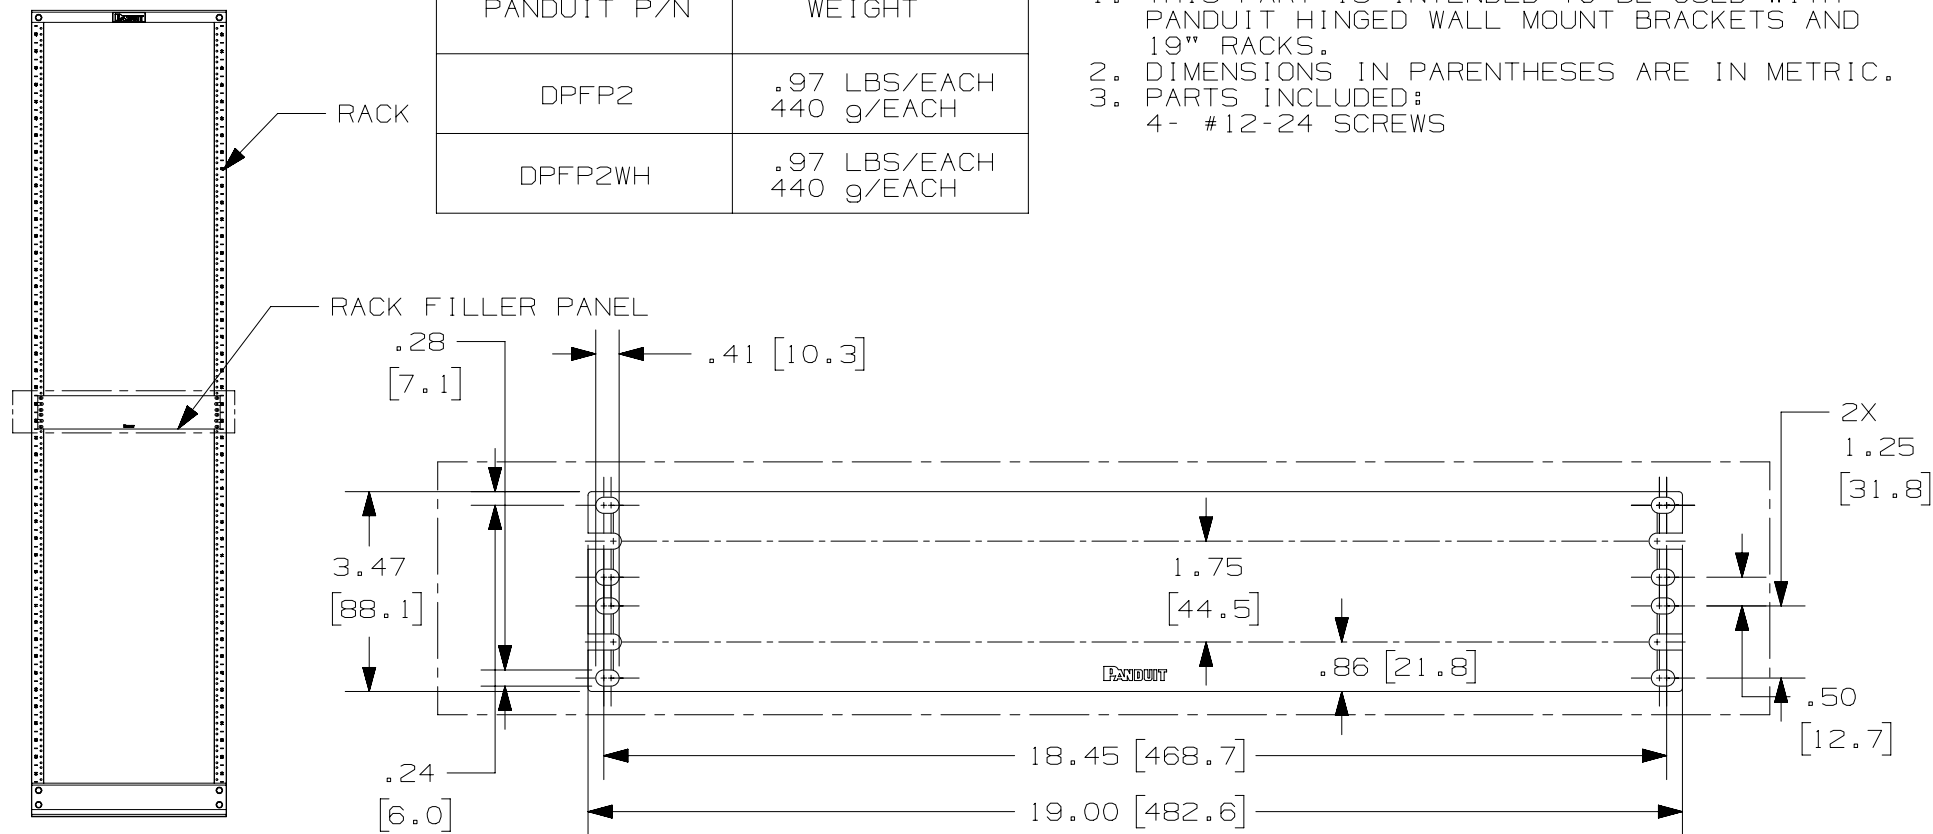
| PANDUIT P/N | WEIGHT |
|---|---|
| DPFP2 | .97 LBS/EACH 440 g/EACH |
| DPFP2WH | .97 LBS/EACH 440 g/EACH |

1. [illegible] PANDUIT HINGED WALL MOUNT BRACKETS AND 19" RACKS.
2. DIMENSIONS IN PARENTHESES ARE IN METRIC.
3. PARTS INCLUDED:
4- #12-24 SCREWS

RACK

RACK FILLER PANEL

.28 [7.1]

.41 [10.3]

2X 1.25 [31.8]

3.47 [88.1]

1.75 [44.5]

.86 [21.8]

PANDUIT

.50 [12.7]

.24 [6.0]

18.45 [468.7]

19.00 [482.6]